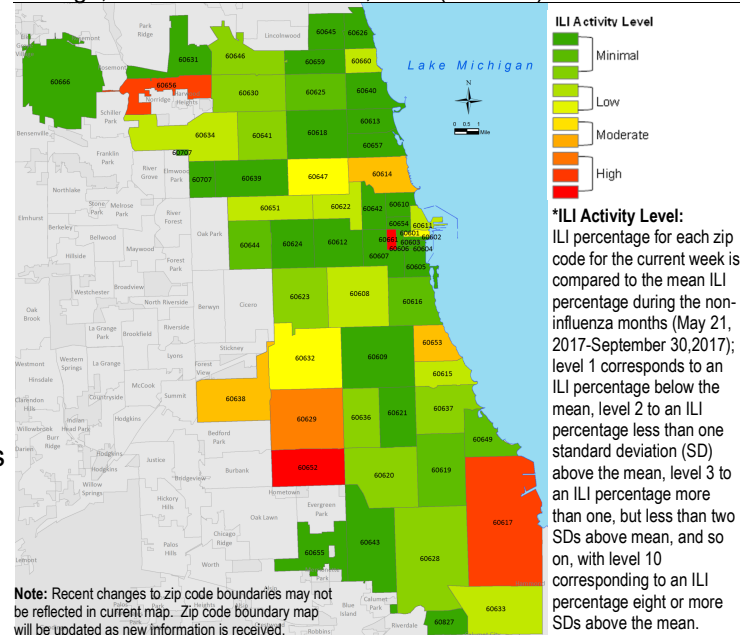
Park Ridge
Lincolnwood
60645
60626
60666
60631
60646
60659
60660
Lake Michigan
60656
Norridge
Harwood Heights
60630
60625
60640
Schiller Park
60613
Bensenville
60634
60641
60618
60657
0 0.5 1 Mile
60707
Franklin Park
River Grove
Elmwood Park
60707
60639
60647
60614
Northlake
Stone Park
Melrose Park
River Forest
60651
60622
60642
60610
Elmhurst
Berkeley
Bellwood
Maywood
Oak Park
60644
60624
60612
60661
60654
60611
60601
60602
60603
60606
60604
60607
Hillside
Forest Park
60605
Westchester
Broadview
North Riverside
Berwyn
Cicero
60623
60608
60616
Oak Brook
La Grange Park
Brookfield
Riverside
Stickney
60653
Westmont
Western Springs
La Grange
Lyons
Forest View
60632
60609
60615
Hinsdale
McCook
Summit
Clarendon Hills
Countryside
60638
60629
60636
60621
60637
Willowbrook
Indian Head Park
Hodgkins
Bedford Park
60649
Burr Ridge
Darien
Hodgkins
Justice
60652
60620
60619
Bridgeview
Burbank
Willow Springs
Hickory Hills
Hometown
60617
Oak Lawn
Evergreen Park
Palos Hills
Chicago Ridge
60643
60628
Lemont
Palos Park
Worth
60655
Blue Island
Calumet Park
Riverdale
60827
60633
Robbins
ILI Activity Level
Minimal
Low
Moderate
High
*ILI Activity Level:
ILI percentage for each zip code for the current week is compared to the mean ILI percentage during the non-influenza months (May 21, 2017-September 30,2017); level 1 corresponds to an ILI percentage below the mean, level 2 to an ILI percentage less than one standard deviation (SD) above the mean, level 3 to an ILI percentage more than one, but less than two SDs above mean, and so on, with level 10 corresponding to an ILI percentage eight or more SDs above the mean.
Note: Recent changes to zip code boundaries may not be reflected in current map. Zip code boundary map will be updated as new information is received.